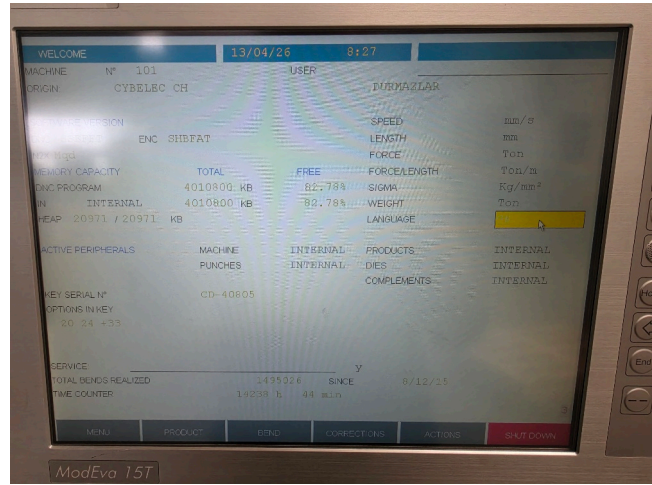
WELCOME 13/04/26 8:27

MACHINE N° 101 USER

ORIGIN CYBELEC CH DURMAZLAR

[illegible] VERSION ENC SHBFAT

SPEED mm/s

LENGTH mm

FORCE Ton

FORCE/LENGTH Ton/m

SIGMA Kg/mm²

WEIGHT Ton

LANGUAGE

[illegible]

MEMORY CAPACITY TOTAL FREE

CNC PROGRAM 4010800 KB 82.78%

IN INTERNAL 4010800 KB 82.78%

HEAP 20971 / 20971 KB

ACTIVE PERIPHERALS MACHINE INTERNAL PRODUCTS INTERNAL

PUNCHES INTERNAL DIES INTERNAL

COMPLEMENTS INTERNAL

KEY SERIAL N° CD-40805

OPTIONS IN KEY

20 24 +33

SERVICE y

TOTAL BENDS REALIZED 1435026 SINCE 8/12/15

TIME COUNTER 19038 h 44 min

MENU PRODUCT BEND CORRECTIONS ACTIONS SHUT DOWN

ModEva 15T

End